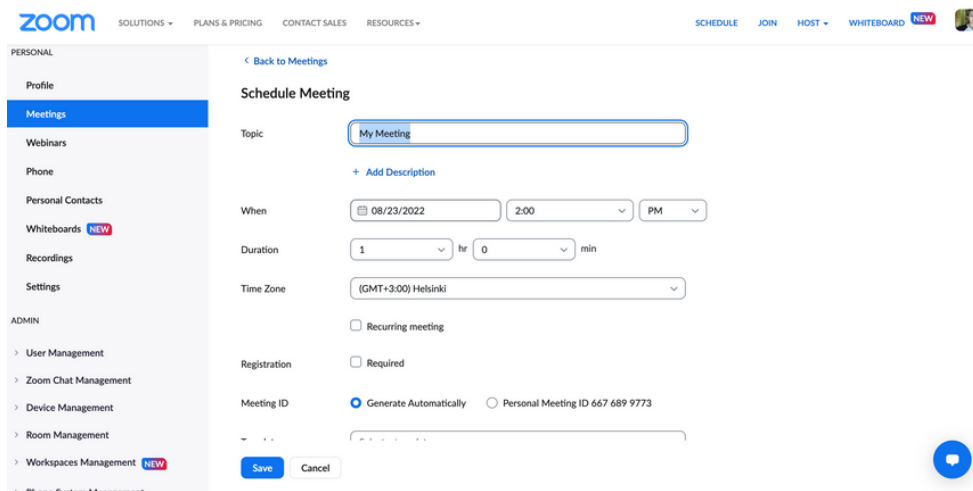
zoom SOLUTIONS PLANS & PRICING CONTACT SALES RESOURCES SCHEDULE JOIN HOST WHITEBOARD NEW

PERSONAL
Profile
Meetings
Webinars
Phone
Personal Contacts
Whiteboards NEW
Recordings
Settings
ADMIN
User Management
Zoom Chat Management
Device Management
Room Management
Workspaces Management NEW
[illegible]

< Back to Meetings

Schedule Meeting

Topic My Meeting

+ Add Description

When 08/23/2022 2:00 PM

Duration 1 hr 0 min

Time Zone (GMT+3:00) Helsinki

Recurring meeting

Registration Required

Meeting ID Generate Automatically Personal Meeting ID 667 689 9773

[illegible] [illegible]

Save Cancel